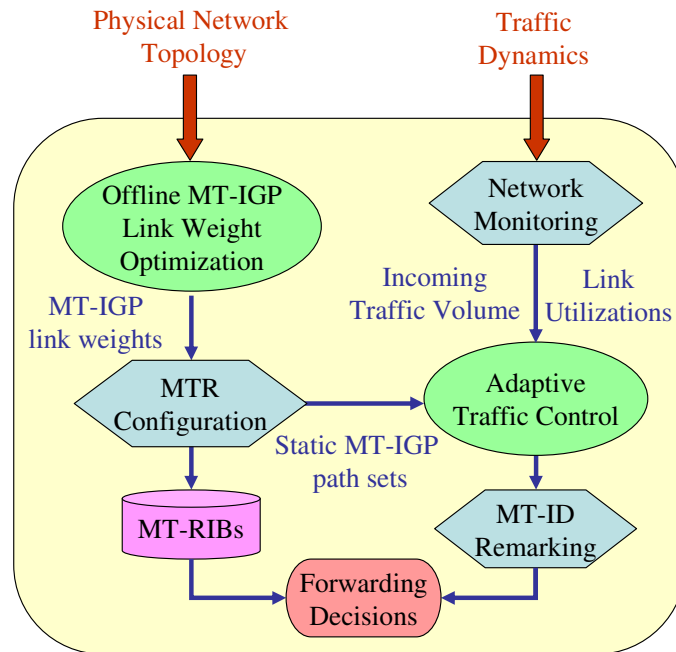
Physical Network Topology

Traffic Dynamics

Offline MT-IGP Link Weight Optimization

Network Monitoring

MT-IGP link weights

Incoming Traffic Volume

Link Utilizations

MTR Configuration

Adaptive Traffic Control

Static MT-IGP path sets

MT-RIBs

MT-ID Remarking

Forwarding Decisions